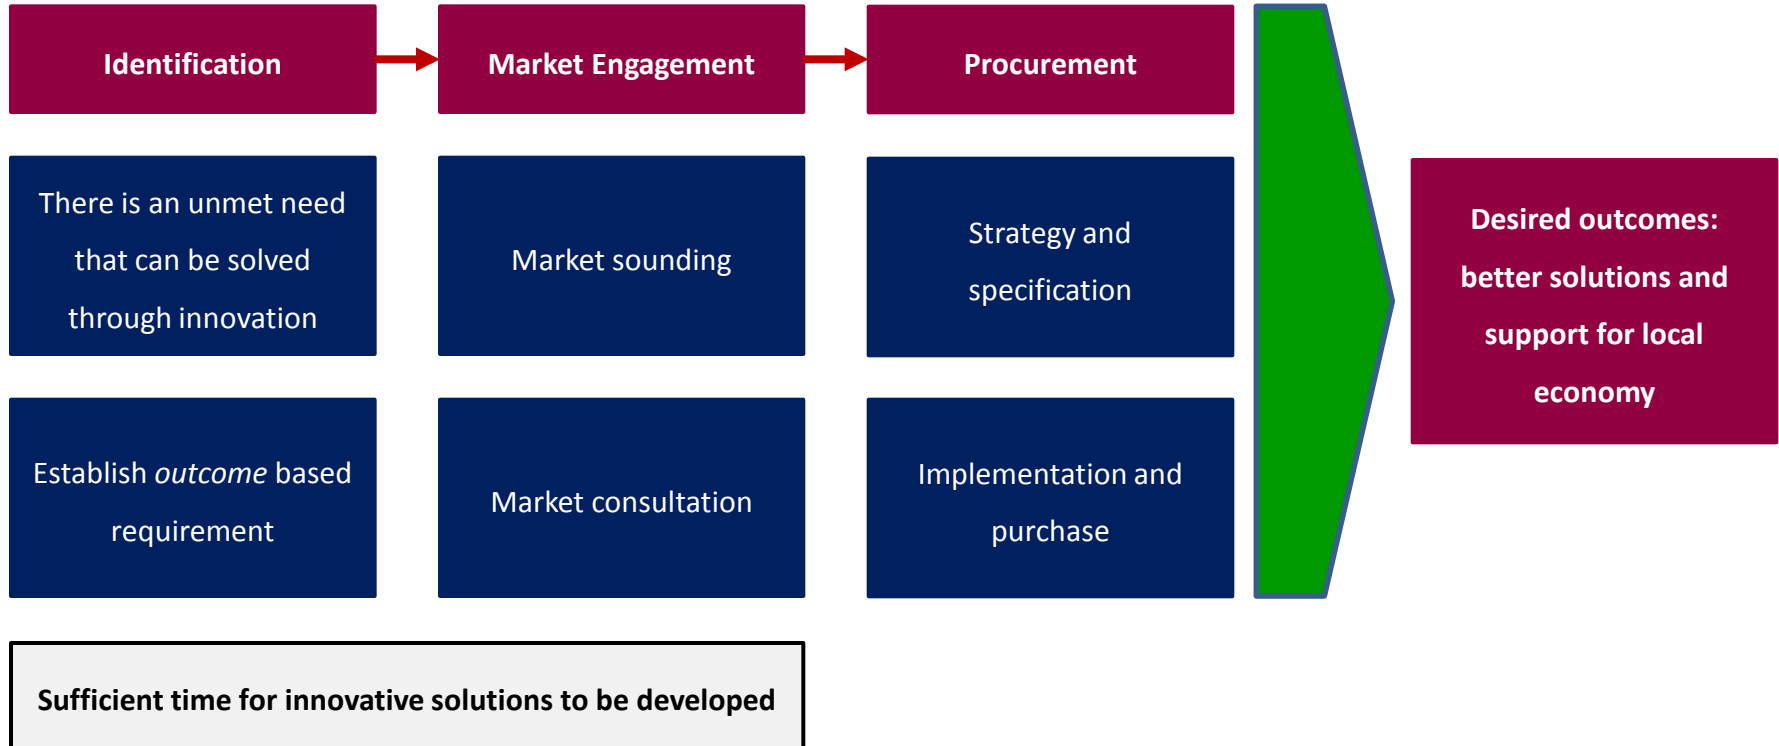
Identification

Market Engagement

Procurement

There is an unmet need that can be solved through innovation

Market sounding

Strategy and specification

Establish *outcome* based requirement

Market consultation

Implementation and purchase

Desired outcomes: better solutions and support for local economy

Sufficient time for innovative solutions to be developed